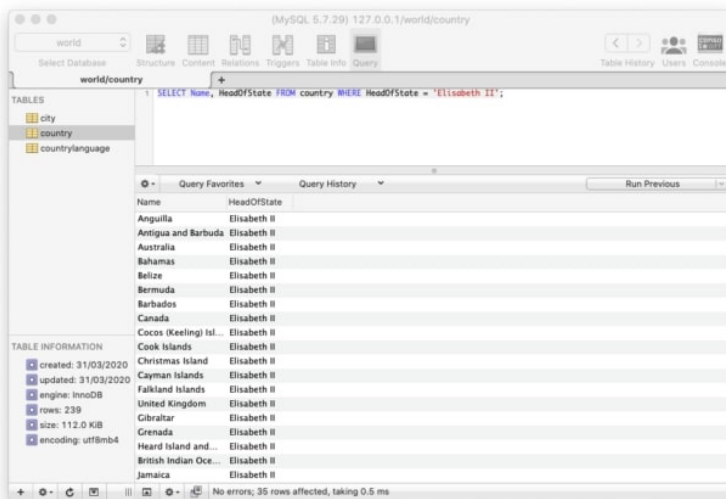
(MySQL 5.7.29) 127.0.0.1/world/country

world

Select Database

Structure Content Relations Triggers Table Info Query

Table History Users Console

world/country

+

TABLES

city

country

countrylanguage

1 SELECT Name, HeadOfState FROM country WHERE HeadOfState = 'Elisabeth II';

Query Favorites

Query History

Run Previous

| Name | HeadOfState |
|---|---|
| Anguilla | Elisabeth II |
| Antigua and Barbuda | Elisabeth II |
| Australia | Elisabeth II |
| Bahamas | Elisabeth II |
| Belize | Elisabeth II |
| Bermuda | Elisabeth II |
| Barbados | Elisabeth II |
| Canada | Elisabeth II |
| Cocos (Keeling) Isl... | Elisabeth II |
| Cook Islands | Elisabeth II |
| Christmas Island | Elisabeth II |
| Cayman Islands | Elisabeth II |
| Falkland Islands | Elisabeth II |
| United Kingdom | Elisabeth II |
| Gibraltar | Elisabeth II |
| Grenada | Elisabeth II |
| Heard Island and... | Elisabeth II |
| British Indian Oce... | Elisabeth II |
| Jamaica | Elisabeth II |

TABLE INFORMATION

created: 31/03/2020

updated: 31/03/2020

engine: InnoDB

rows: 239

size: 112.0 KiB

encoding: utf8mb4

No errors; 35 rows affected, taking 0.5 ms